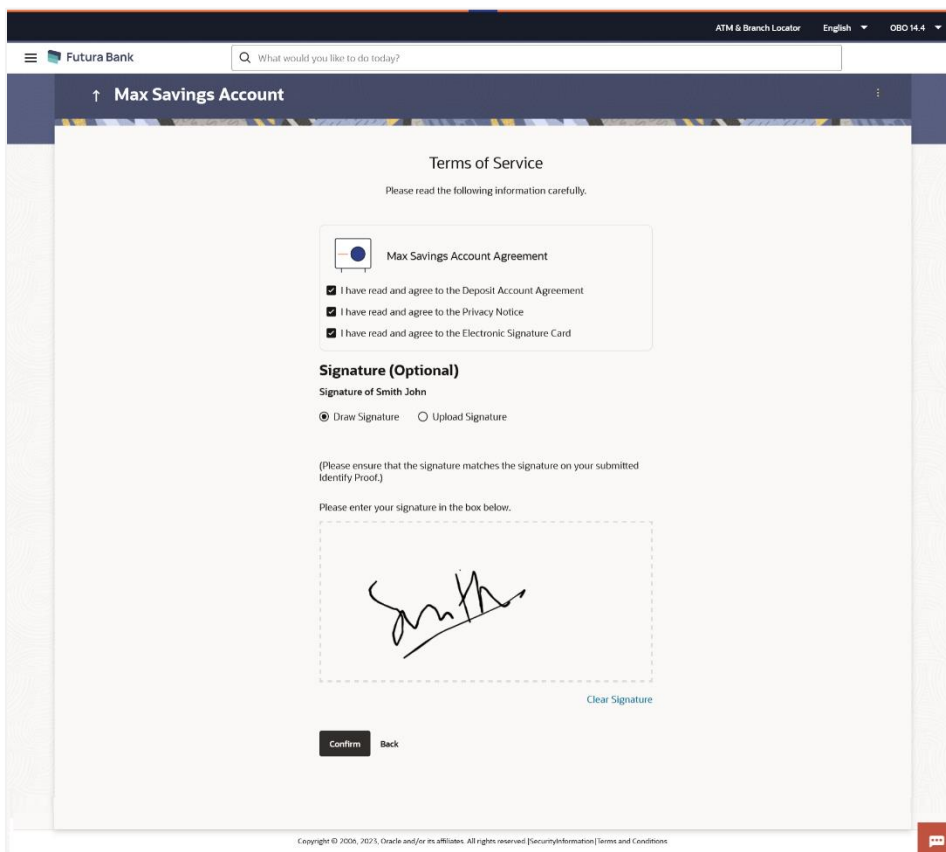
ATM & Branch Locator English OBO 14.4

Futura Bank

What would you like to do today?

↑ Max Savings Account

Terms of Service

Please read the following information carefully.

Max Savings Account Agreement

I have read and agree to the Deposit Account Agreement

I have read and agree to the Privacy Notice

I have read and agree to the Electronic Signature Card

Signature (Optional)

Signature of Smith John

Draw Signature Upload Signature

(Please ensure that the signature matches the signature on your submitted Identify Proof.)

Please enter your signature in the box below.

Smith

Clear Signature

Confirm Back

Copyright © 2006, 2023, Oracle and/or its affiliates. All rights reserved.|SecurityInformation|Terms and Conditions